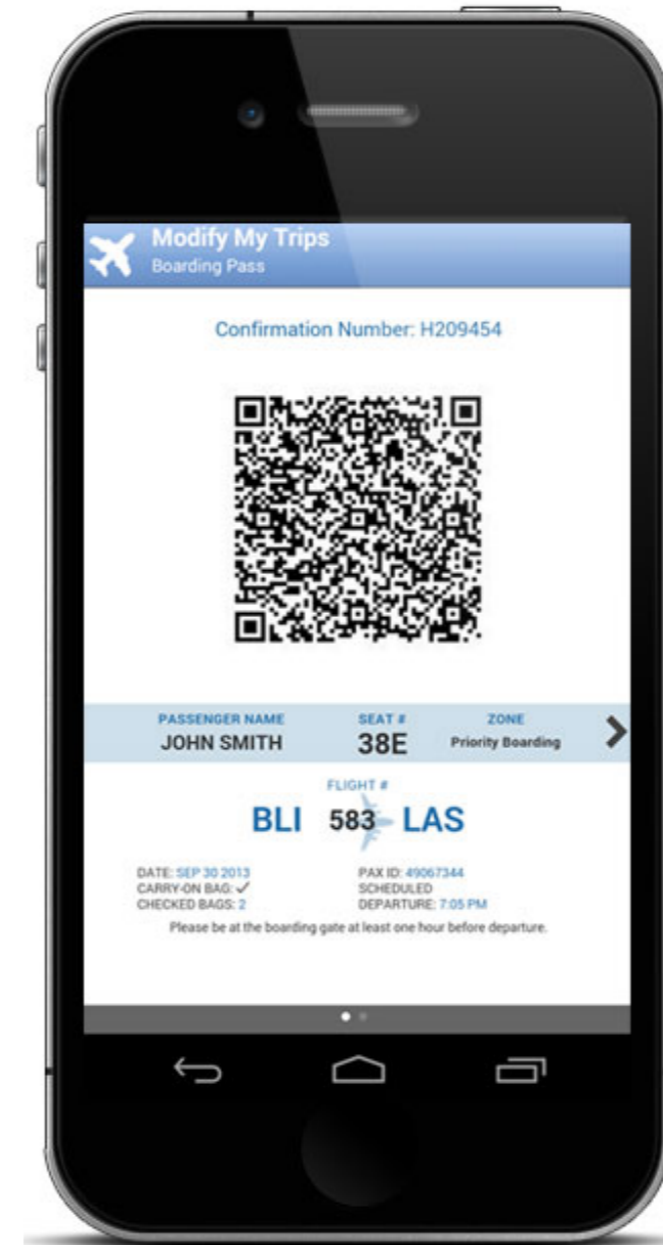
Modify My Trips
Boarding Pass

Confirmation Number: H209454

| PASSENGER NAME | SEAT # | ZONE |
|---|---|---|
| JOHN SMITH | 38E | Priority Boarding |

FLIGHT #
BLI 583 LAS

DATE: SEP 30 2013
CARRY-ON BAG: ✓
CHECKED BAGS: 2

PAX ID: 49067344
SCHEDULED
DEPARTURE: 7:05 PM

Please be at the boarding gate at least one hour before departure.